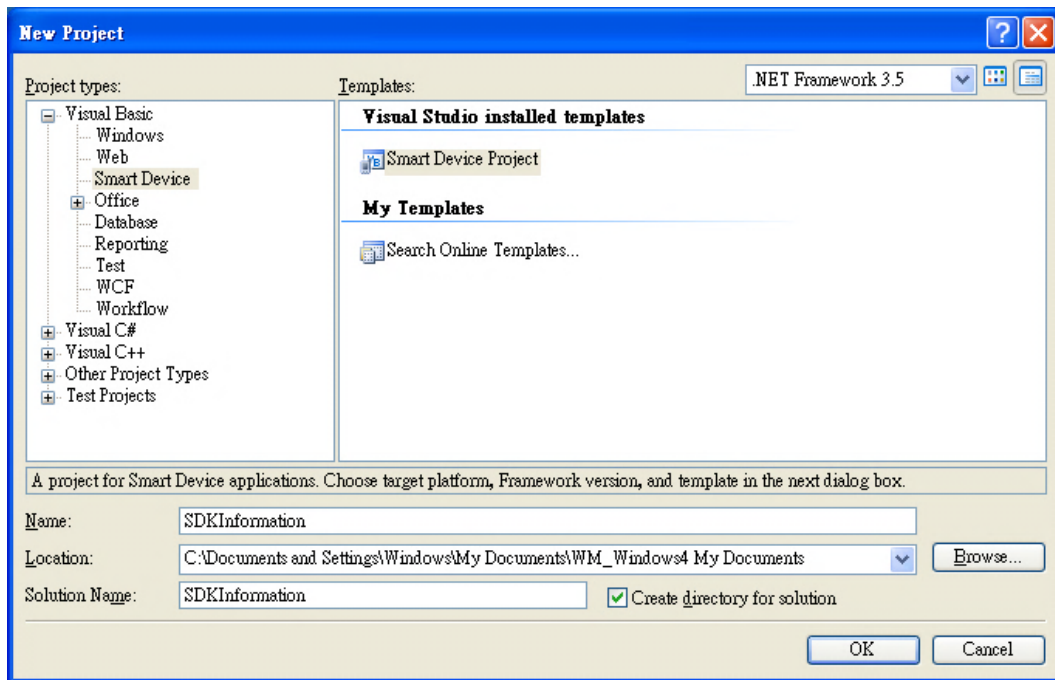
New Project

Project types:

Visual Basic
Windows
Web
Smart Device
Office
Database
Reporting
Test
WCF
Workflow
Visual C#
Visual C++
Other Project Types
Test Projects

Templates:

.NET Framework 3.5

Visual Studio installed templates

Smart Device Project

My Templates

Search Online Templates...

A project for Smart Device applications. Choose target platform, Framework version, and template in the next dialog box.

Name: SDKInformation

Location: C:\Documents and Settings\Windows\My Documents\WM_Windows4 My Documents

Browse...

Solution Name: SDKInformation

Create directory for solution

OK

Cancel